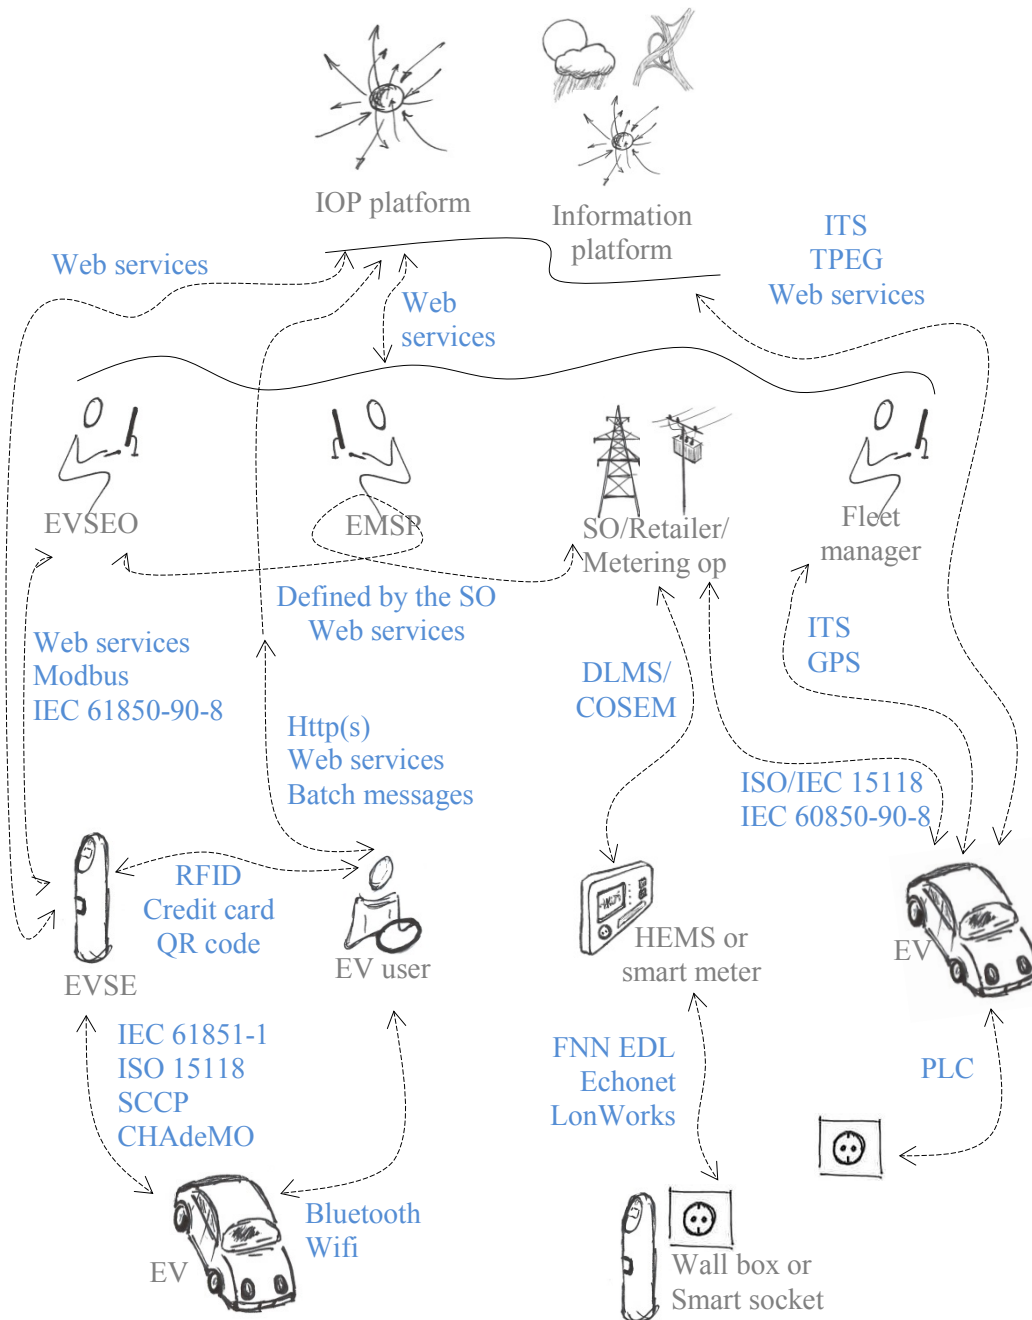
IOP platform

Information platform

Web services

ITS
TPEG
Web services

Web services

EVSEO

EMSP

SO/Retailer/ Metering op

Fleet manager

Defined by the SO
Web services

Web services
Modbus
IEC 61850-90-8

Http(s)
Web services
Batch messages

DLMS/
COSEM

ITS
GPS

ISO/IEC 15118
IEC 60850-90-8

RFID
Credit card
QR code

EVSE

EV user

HEMS or smart meter

EV

IEC 61851-1
ISO 15118
SCCP
CHAdeMO

FNN EDL
Echonet
LonWorks

PLC

Bluetooth
Wifi

EV

Wall box or
Smart socket